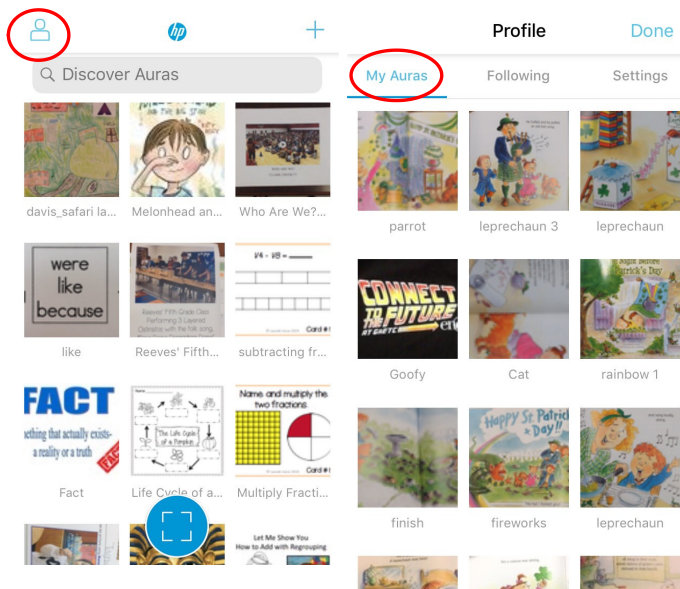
hp

Discover Auras

davis_safari la...

Melonhead an...

Who Are We?...

were like because

like

Reeves' Fifth...

$\frac{1}{4} - \frac{1}{8} =$ ____

Card #1

subtracting fr...

FACT

thing that actually exists a reality or a truth

Fact

The Life Cycle of a Pumpkin

Life Cycle of a...

Name and multiply the two fractions

Card #1

Multiply Fracti...

Let Me Show You How to Add with Regrouping

Profile

Done

My Auras

Following

Settings

parrot

leprechaun 3

leprechaun

CONNECT TO THE FUTURE

Goofy

Cat

Night Before Patrick's Day

rainbow 1

finish

Happy St. Patrick's Day!

fireworks

leprechaun